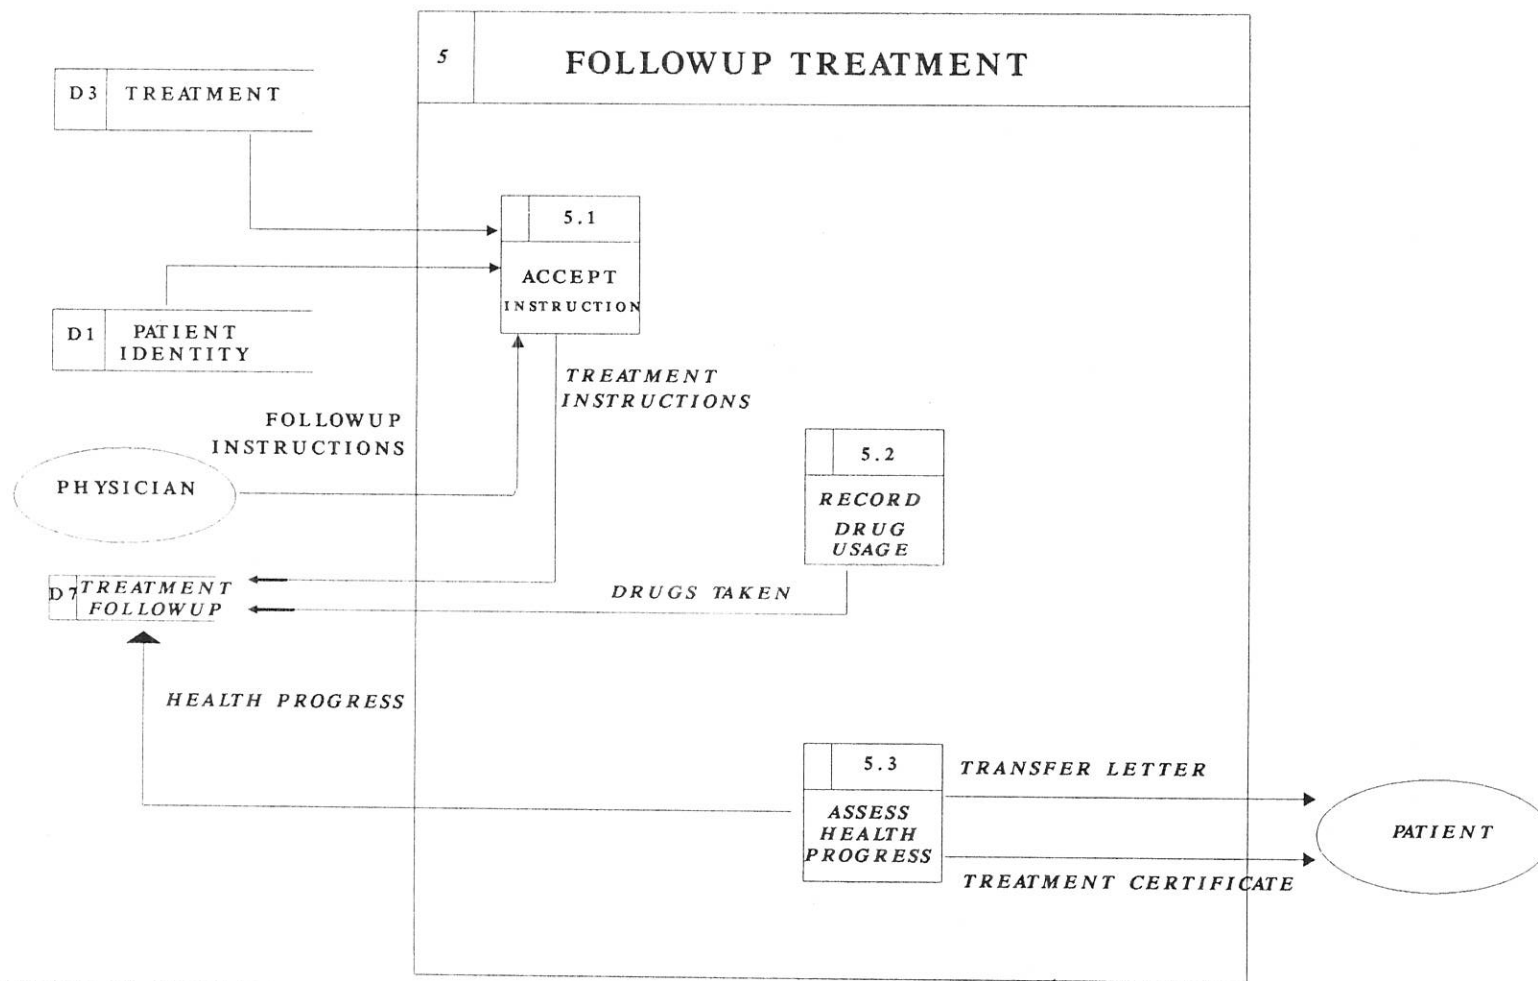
5 FOLLOWUP TREATMENT

D3 TREATMENT

5.1
ACCEPT
INSTRUCTION

D1 PATIENT IDENTITY

TREATMENT INSTRUCTIONS

FOLLOWUP INSTRUCTIONS

PHYSICIAN

5.2
RECORD DRUG USAGE

D7 TREATMENT FOLLOWUP

DRUGS TAKEN

HEALTH PROGRESS

5.3
ASSESS HEALTH PROGRESS

TRANSFER LETTER

TREATMENT CERTIFICATE

PATIENT